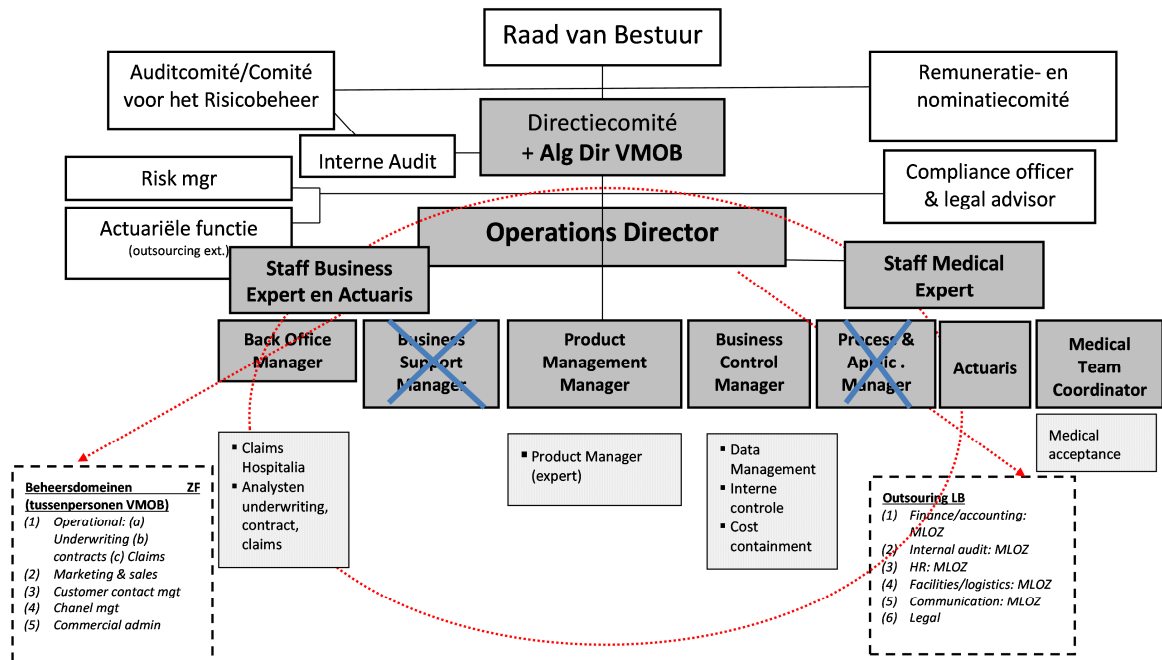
Raad van Bestuur

Auditcomité/Comité voor het Risicobeheer

Remuneratie- en nominatiecomité

Directiecomité
+ Alg Dir VMOB

Interne Audit

Risk mgr

Compliance officer & legal advisor

Actuariële functie
(outsourcing ext.)

Operations Director

Staff Business Expert en Actuaris

Staff Medical Expert

Back Office Manager

Business Support Manager

Product Management Manager

Business Control Manager

Process & Applic . Manager

Actuaris

Medical Team Coordinator

- Claims Hospitalia
- Analysten underwriting, contract, claims

- Product Manager (expert)

- Data Management
- Interne controle
- Cost containment

Medical acceptance

Beheersdomeinen ZF (tussenpersonen VMOB)
(1) Operational: (a) Underwriting (b) contracts (c) Claims
(2) Marketing & sales
(3) Customer contact mgt
(4) Chanel mgt
(5) Commercial admin

Outsouring LB
(1) Finance/accounting: MLOZ
(2) Internal audit: MLOZ
(3) HR: MLOZ
(4) Facilities/logistics: MLOZ
(5) Communication: MLOZ
(6) Legal